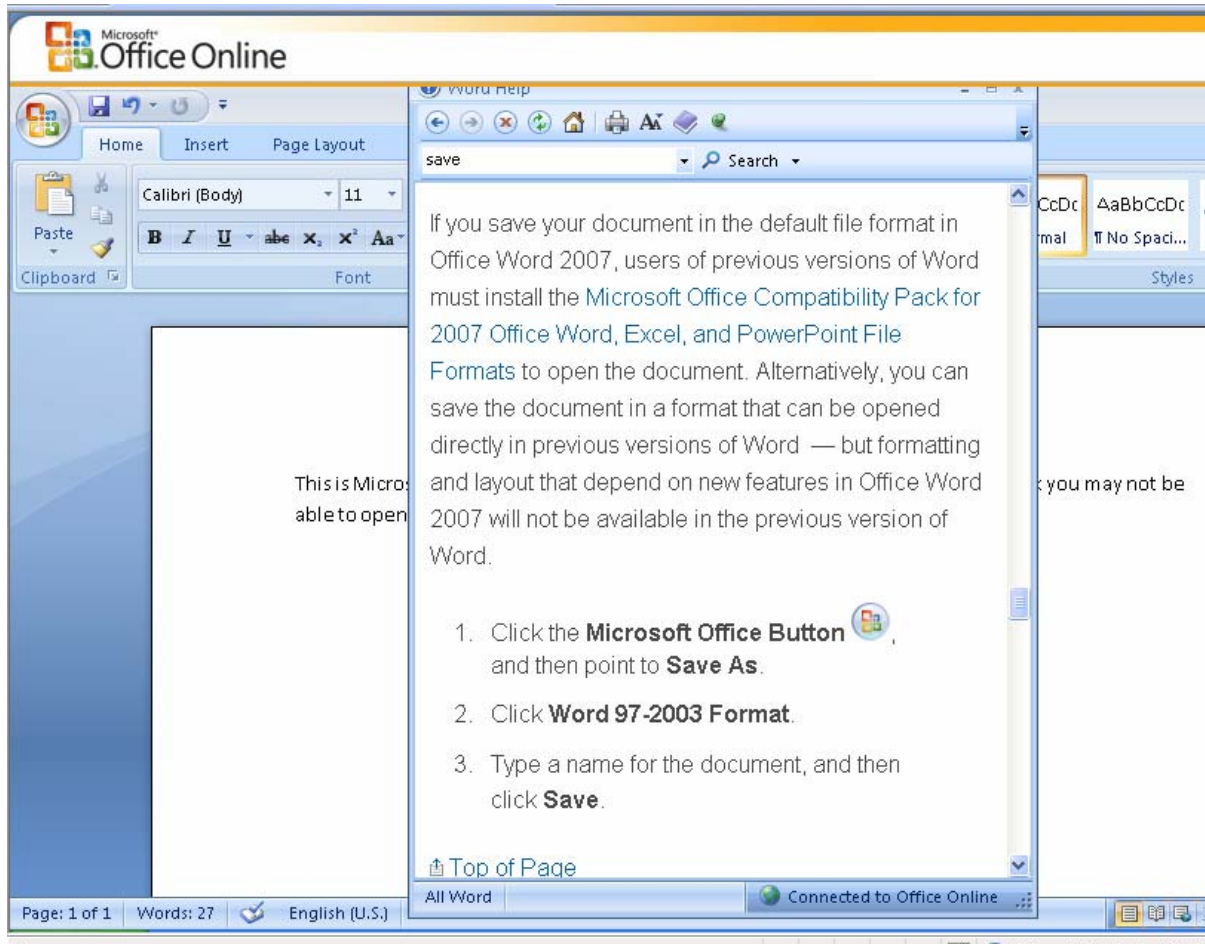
Microsoft Office Online

Word Help

Home Insert Page Layout

save Search

Calibri (Body) 11

Paste

B I U abe $x_2$ $x^2$ Aa

Clipboard Font

CcDc AaBbCcDc
rmal ¶ No Spaci...
Styles

If you save your document in the default file format in Office Word 2007, users of previous versions of Word must install the Microsoft Office Compatibility Pack for 2007 Office Word, Excel, and PowerPoint File Formats to open the document. Alternatively, you can save the document in a format that can be opened directly in previous versions of Word — but formatting and layout that depend on new features in Office Word 2007 will not be available in the previous version of Word.

1. Click the **Microsoft Office Button**, and then point to **Save As**.
2. Click **Word 97-2003 Format**.
3. Type a name for the document, and then click **Save**.

Top of Page

This is Micros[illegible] you may not be able to open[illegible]

All Word Connected to Office Online

Page: 1 of 1 Words: 27 English (U.S.)